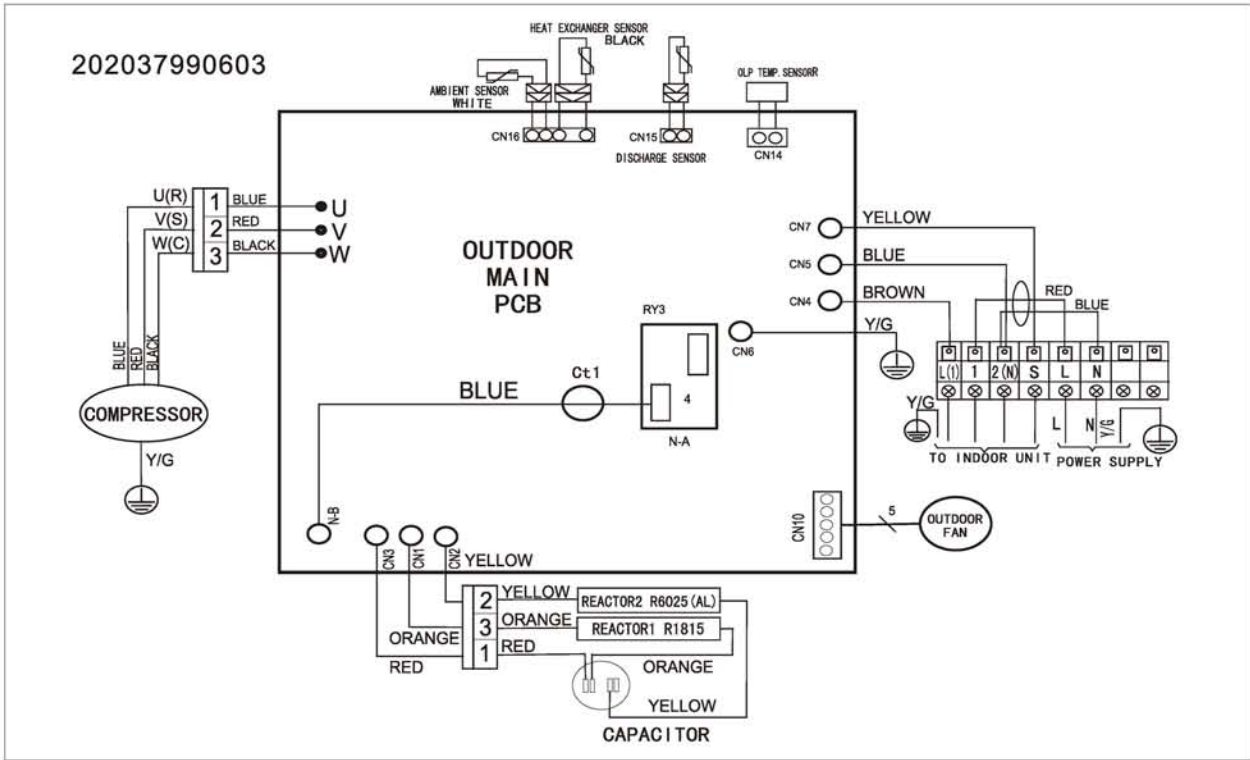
202037990603

HEAT EXCHANGER SENSOR
BLACK

AMBIENT SENSOR
WHITE

OLP TEMP. SENSORR

CN16

CN15

DISCHARGE SENSOR

CN14

U(R)
V(S)
W(C)

1 BLUE
2 RED
3 BLACK

U
V
W

BLUE
RED
BLACK

COMPRESSOR

Y/G

OUTDOOR
MAIN
PCB

CN7 YELLOW
CN5 BLUE
CN4 BROWN

RED
BLUE

RY3

CN6

Y/G

4

N-A

Ct1

BLUE

L(1) 1 2(N) S L N

Y/G

L N Y/G

TO INDOOR UNIT POWER SUPPLY

N-B

CN10

5

OUTDOOR FAN

CN3 CN1 CN2 YELLOW

2 YELLOW
3 ORANGE
1 RED

ORANGE
RED

REACTOR2 R6025(AL)
REACTOR1 R1815

ORANGE

YELLOW

CAPACITOR